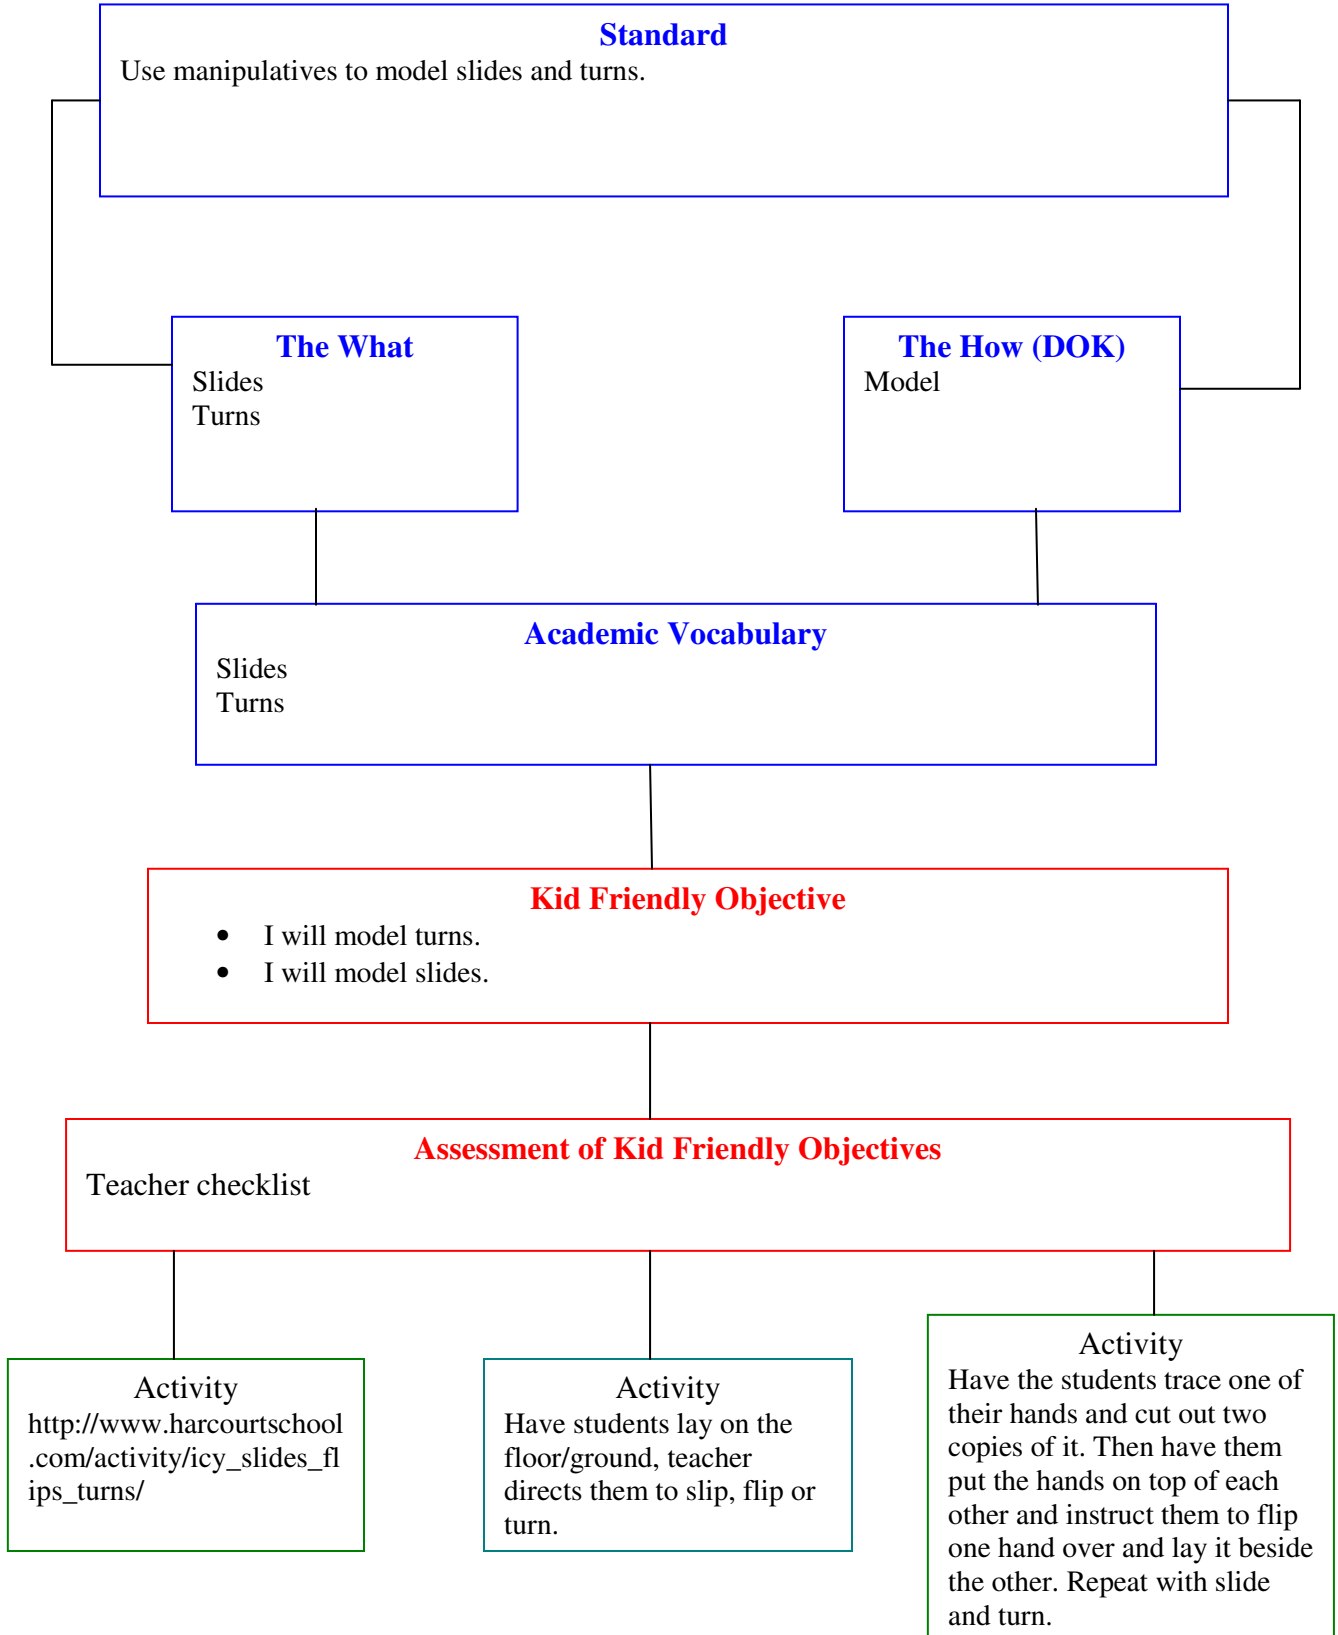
Standard
Use manipulatives to model slides and turns.

The What
Slides
Turns

The How (DOK)
Model

Academic Vocabulary
Slides
Turns

Kid Friendly Objective
- I will model turns.
- I will model slides.

Assessment of Kid Friendly Objectives
Teacher checklist

Activity
http://www.harcourtschool.com/activity/icy_slides_flips_turns/

Activity
Have students lay on the floor/ground, teacher directs them to slip, flip or turn.

Activity
Have the students trace one of their hands and cut out two copies of it. Then have them put the hands on top of each other and instruct them to flip one hand over and lay it beside the other. Repeat with slide and turn.